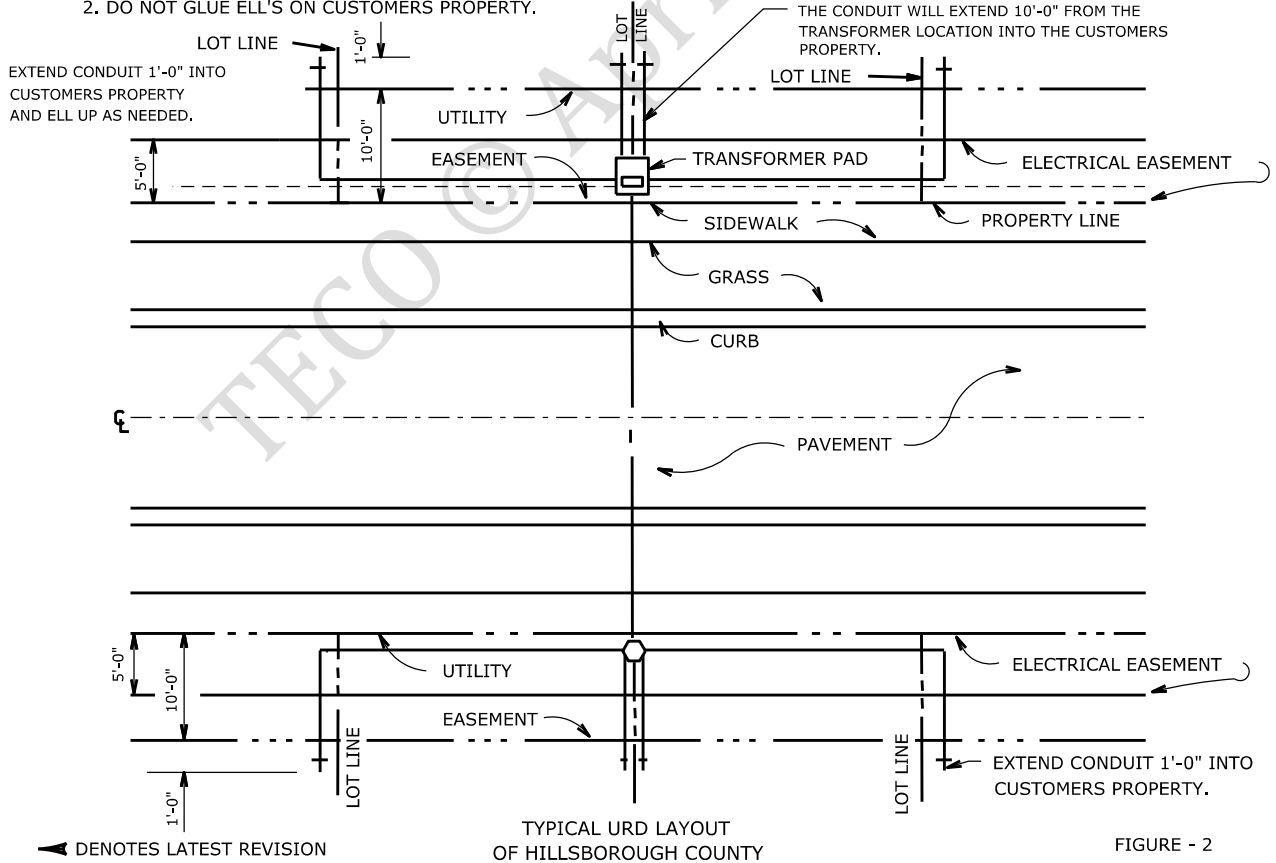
2. DO NOT GLUE ELL'S ON CUSTOMERS PROPERTY.

LOT LINE

THE CONDUIT WILL EXTEND 10'-0" FROM THE TRANSFORMER LOCATION INTO THE CUSTOMERS PROPERTY.

LOT LINE

1'-0"

EXTEND CONDUIT 1'-0" INTO CUSTOMERS PROPERTY AND ELL UP AS NEEDED.

LOT LINE

UTILITY

10'-0"

5'-0"

EASEMENT

TRANSFORMER PAD

ELECTRICAL EASEMENT

SIDEWALK

PROPERTY LINE

GRASS

CURB

℄

PAVEMENT

5'-0"

10'-0"

UTILITY

ELECTRICAL EASEMENT

EASEMENT

LOT LINE

LOT LINE

EXTEND CONDUIT 1'-0" INTO CUSTOMERS PROPERTY.

1'-0"

TECO © ASP

DENOTES LATEST REVISION

TYPICAL URD LAYOUT OF HILLSBOROUGH COUNTY

FIGURE - 2